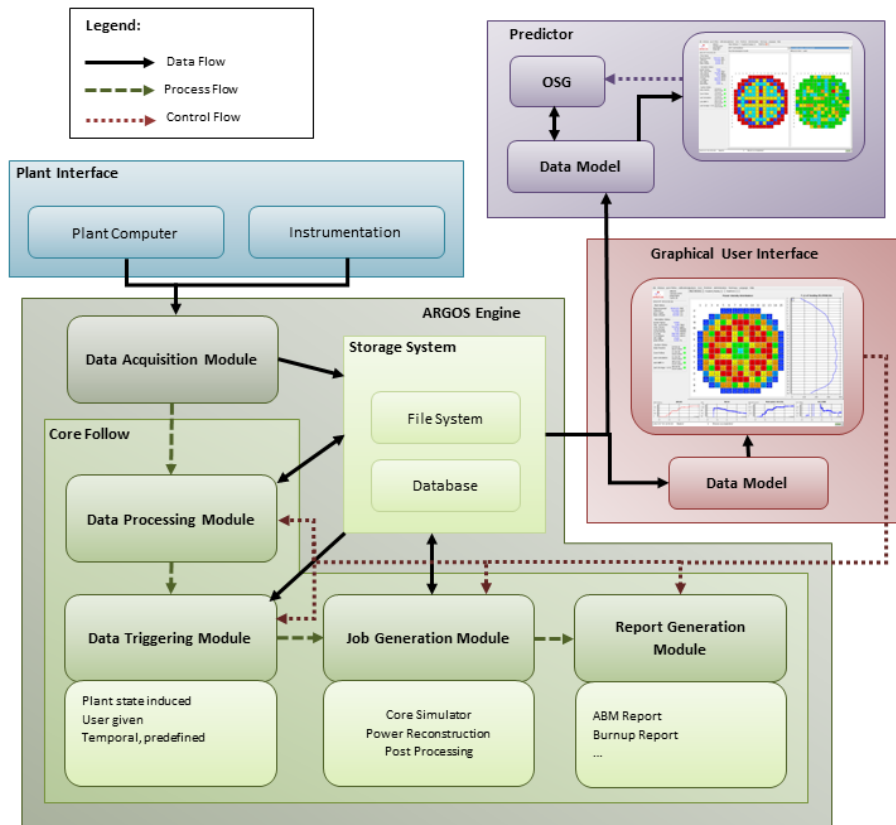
Legend:
Data Flow
Process Flow
Control Flow

Predictor
OSG
Data Model

Plant Interface
Plant Computer
Instrumentation

Graphical User Interface
Data Model

ARGOS Engine
Data Acquisition Module
Storage System
File System
Database

Core Follow
Data Processing Module
Data Triggering Module
Plant state induced
User given
Temporal, predefined

Job Generation Module
Core Simulator
Power Reconstruction
Post Processing

Report Generation Module
ABM Report
Burnup Report
...